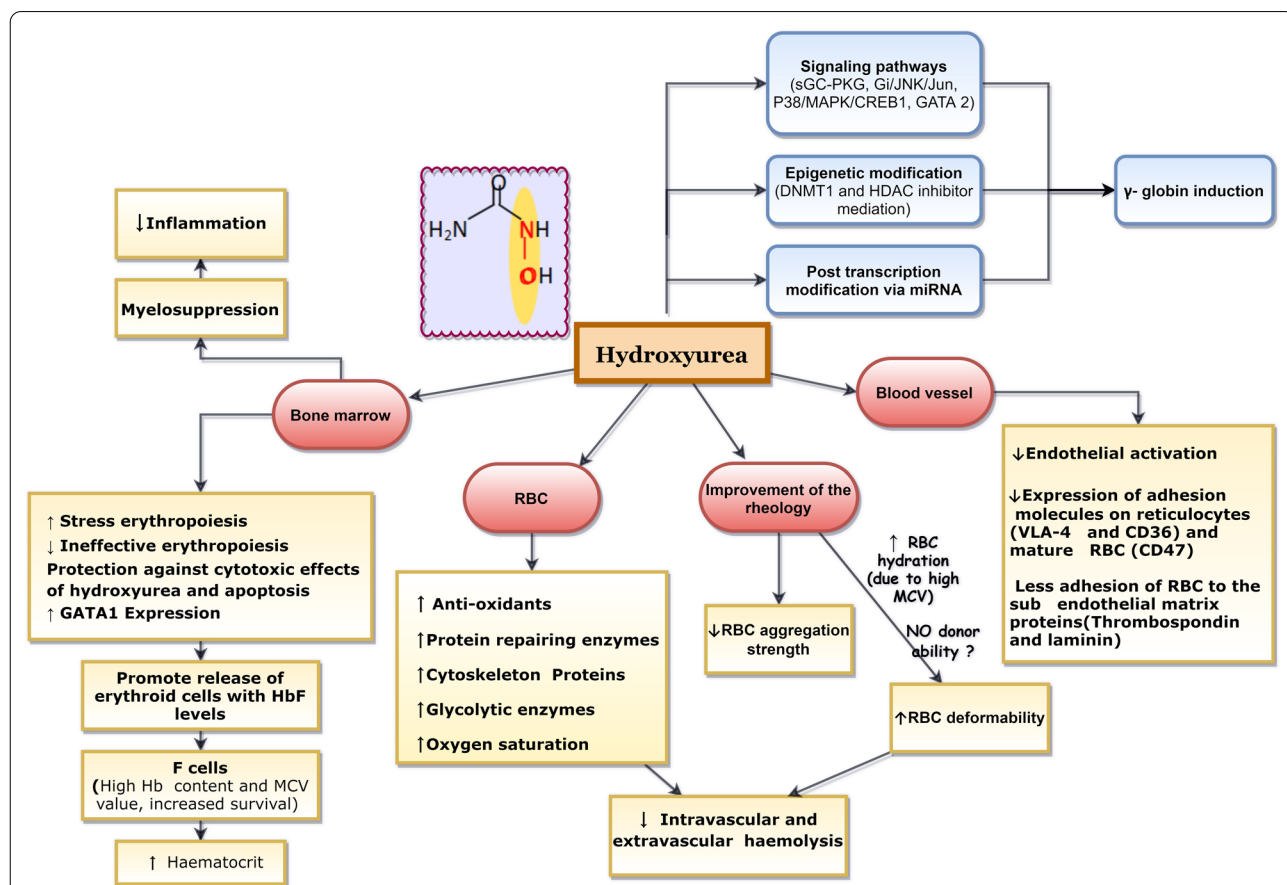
Signaling pathways
(sGC-PKG, Gi/JNK/Jun, P38/MAPK/CREB1, GATA 2)

Epigenetic modification
(DNMT1 and HDAC inhibitor mediation)

Post transcription modification via miRNA

γ- globin induction

↓Inflammation

Myelosuppression

$H_2N$ O NH OH

Hydroxyurea

Bone marrow

Blood vessel

↑ Stress erythropoiesis
↓ Ineffective erythropoiesis
Protection against cytotoxic effects of hydroxyurea and apoptosis
↑ GATA1 Expression

Promote release of erythroid cells with HbF levels

F cells
(High Hb content and MCV value, increased survival)

↑ Haematocrit

RBC

↑ Anti-oxidants
↑Protein repairing enzymes
↑Cytoskeleton Proteins
↑Glycolytic enzymes
↑Oxygen saturation

Improvement of the rheology

↓RBC aggregation strength

↑ RBC hydration (due to high MCV)

NO donor ability ?

↑RBC deformability

↓ Intravascular and extravascular haemolysis

↓Endothelial activation

↓Expression of adhesion molecules on reticulocytes (VLA-4 and CD36) and mature RBC (CD47)

Less adhesion of RBC to the sub endothelial matrix proteins(Thrombospondin and laminin)